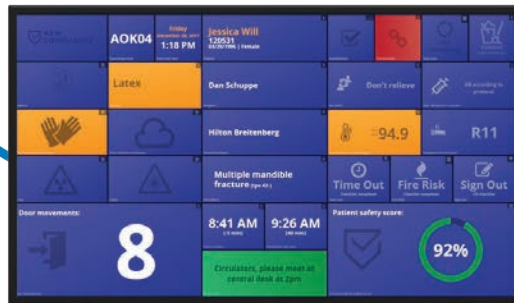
AOK04

Friday
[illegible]
1:18 PM

Jessica Will
120531
03/29/1996 | Female

Latex

Dan Schuppe

Don't relieve

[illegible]

Hilton Breitenberg

94.9

R11

Multiple mandible fracture (pw 4)

Time Out
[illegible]

Fire Risk
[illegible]

Sign Out
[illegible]

Door movements:

8

8:41 AM
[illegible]

9:26 AM
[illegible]

Circulators, please meet at central desk at 2pm

Patient safety score:

92%